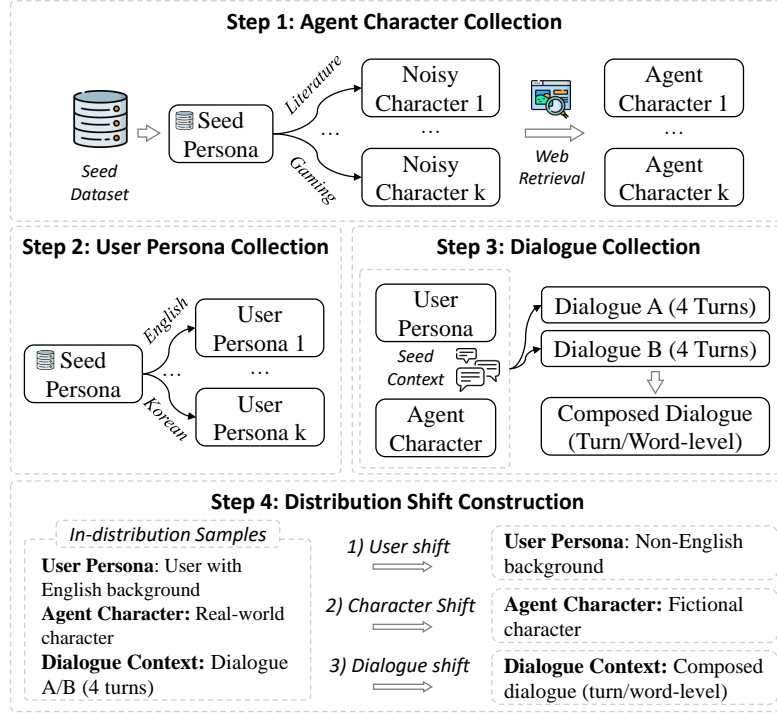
Step 1: Agent Character Collection

Seed Dataset

Seed Persona

Literature

Gaming

Noisy Character 1

…

…

Noisy Character k

Web Retrieval

Agent Character 1

…

Agent Character k

Step 2: User Persona Collection

Seed Persona

English

Korean

User Persona 1

…

…

User Persona k

Step 3: Dialogue Collection

User Persona

Seed Context

Agent Character

Dialogue A (4 Turns)

Dialogue B (4 Turns)

Composed Dialogue (Turn/Word-level)

Step 4: Distribution Shift Construction

In-distribution Samples

User Persona: User with English background

Agent Character: Real-world character

Dialogue Context: Dialogue A/B (4 turns)

1) User shift

2) Character Shift

3) Dialogue shift

User Persona: Non-English background

Agent Character: Fictional character

Dialogue Context: Composed dialogue (turn/word-level)